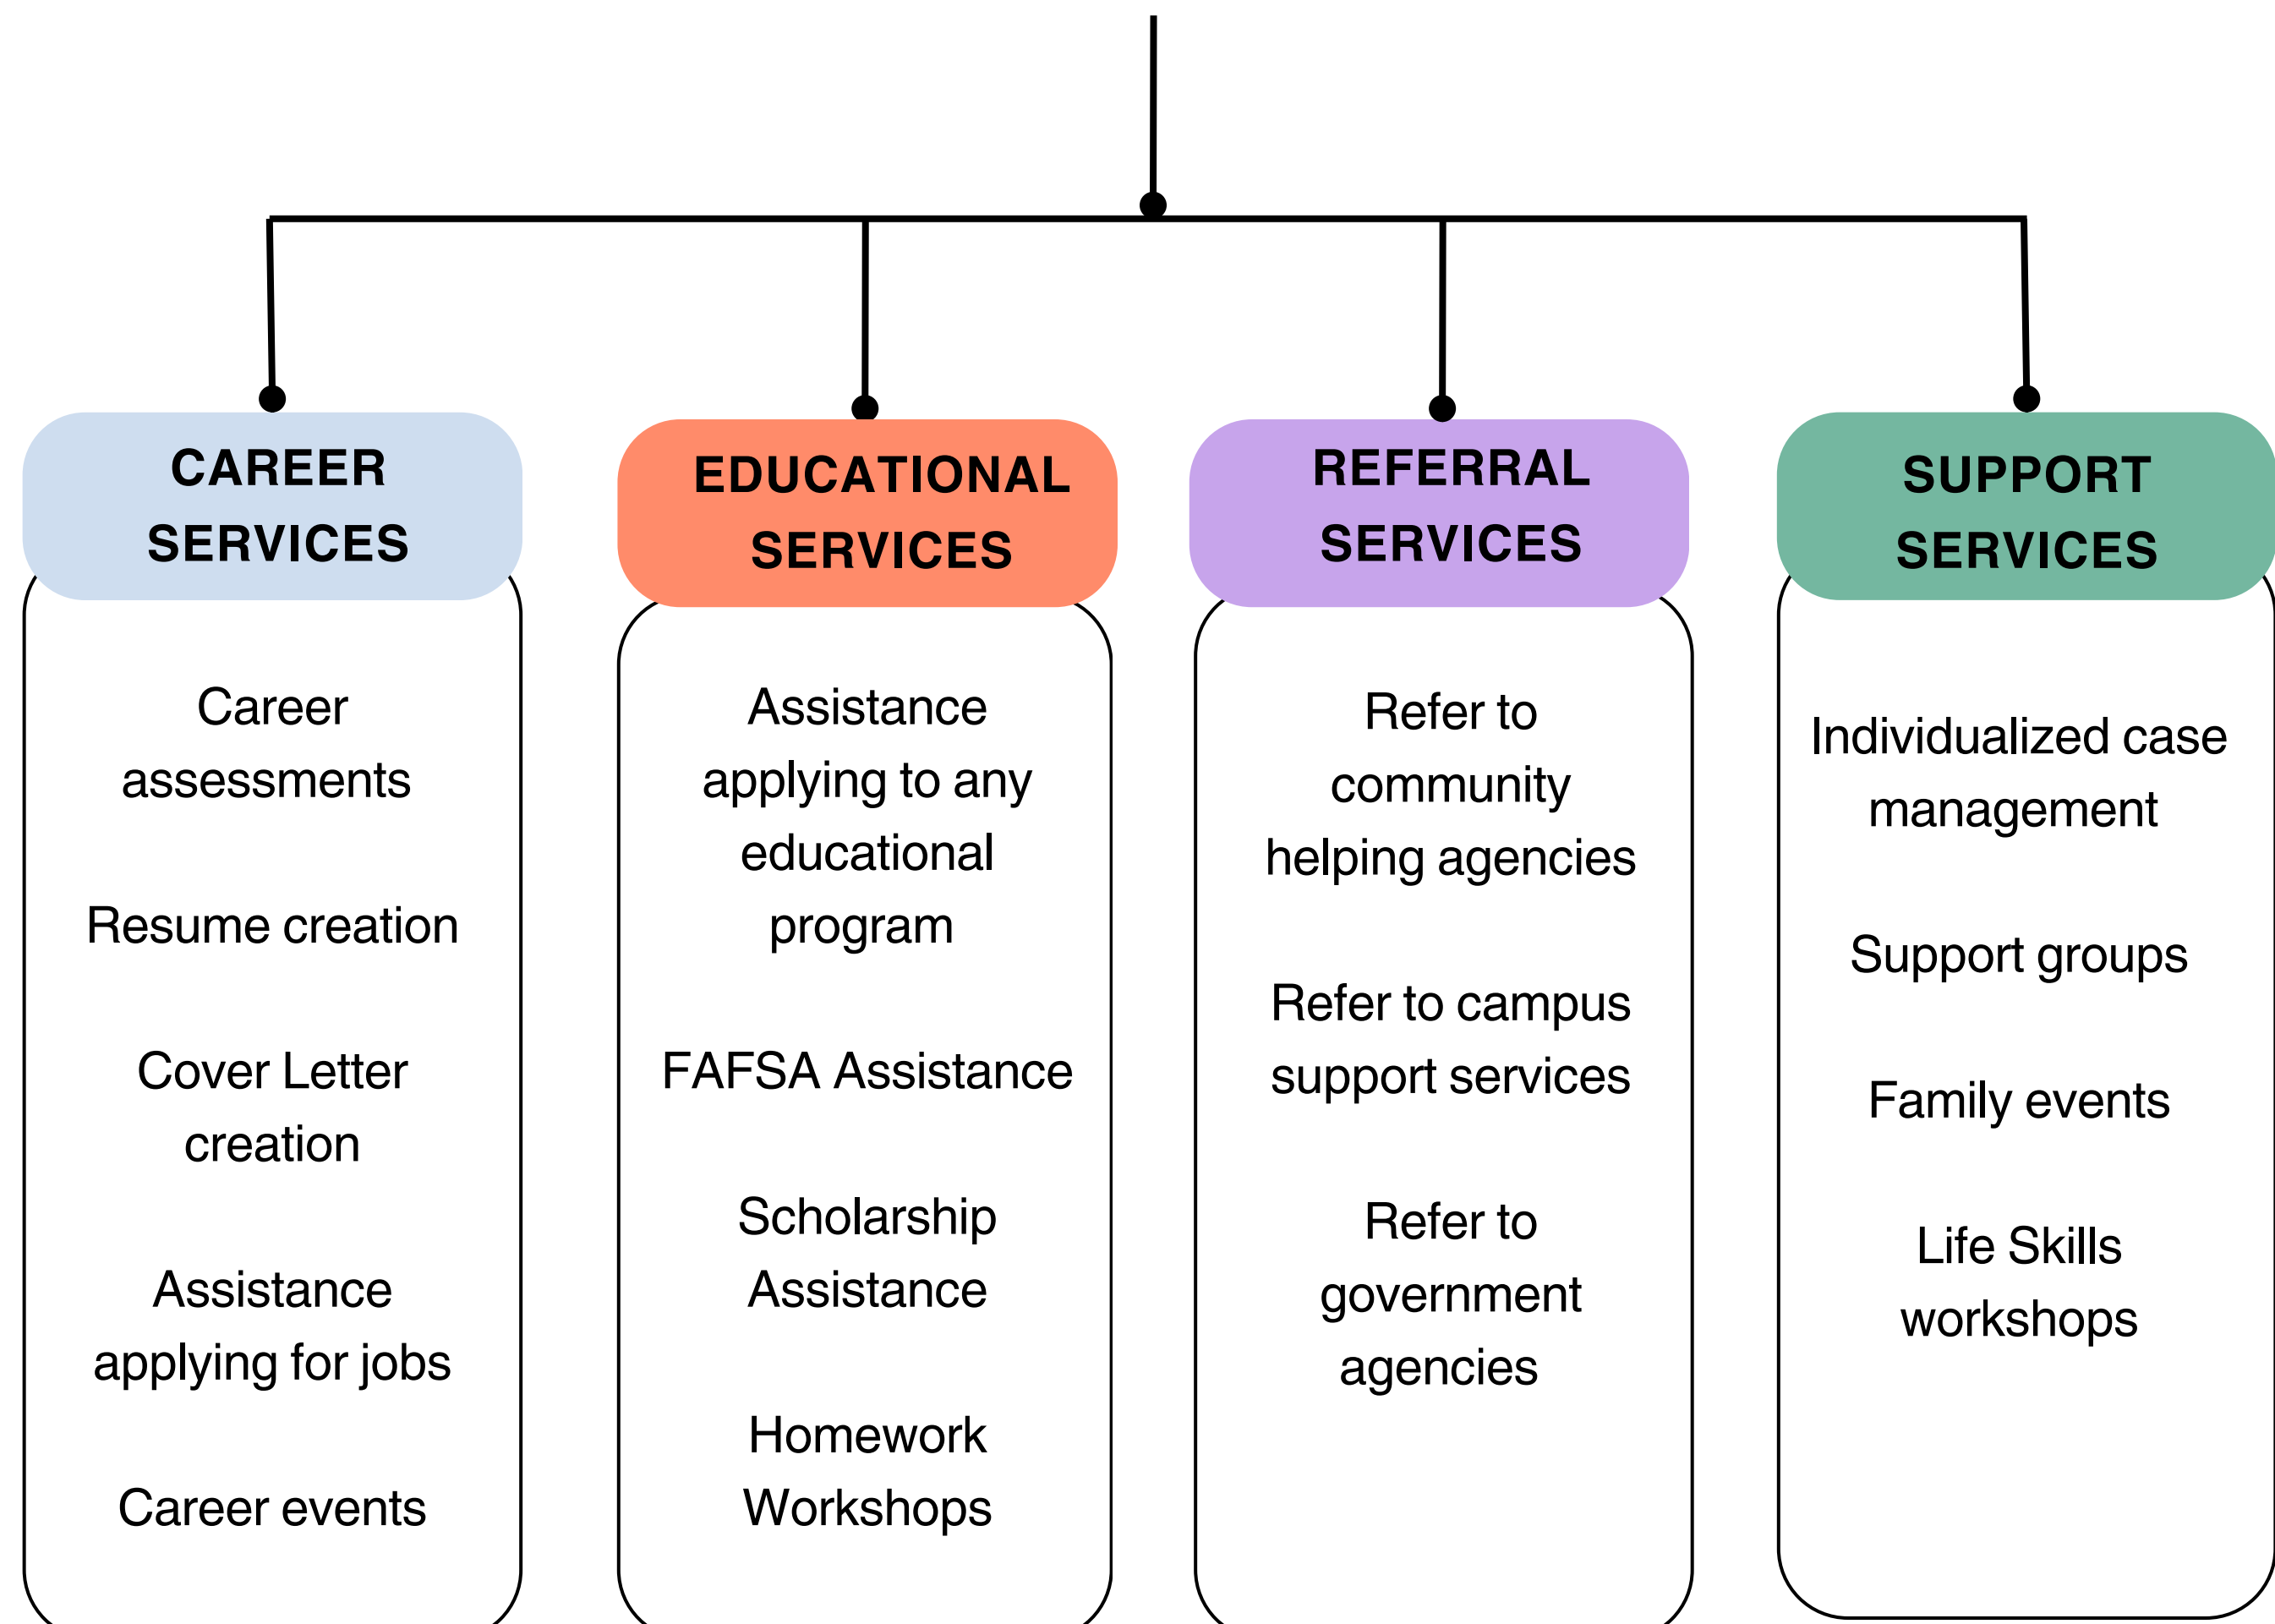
CAREER SERVICES

Career assessments

Resume creation

Cover Letter creation

Assistance applying for jobs

Career events

EDUCATIONAL SERVICES

Assistance applying to any educational program

FAFSA Assistance

Scholarship Assistance

Homework Workshops

REFERRAL SERVICES

Refer to community helping agencies

Refer to campus support services

Refer to government agencies

SUPPORT SERVICES

Individualized case management

Support groups

Family events

Life Skills workshops